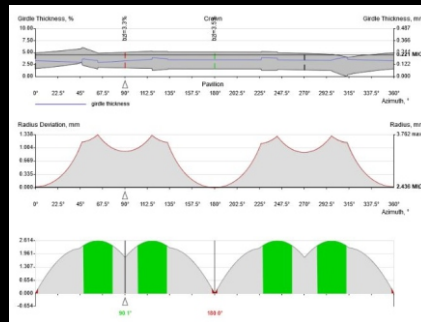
Girdle Thickness, %
Crown
Girdle Thickness, mm
10.00
7.50
5.00
2.50
0.00
0.487
0.366
0.244
0.122
0.000
Pavilion
0°
22.5°
45°
67.5°
90°
112.5°
135°
157.5°
180°
202.5°
225°
247.5°
270°
292.5°
315°
337.5°
360°
Azimuth, °
girdle thickness

Radius Deviation, mm
Radius, mm
1.338
1.004
0.669
0.335
0.000
3.762 MAX
2.430 MIN
0°
22.5°
45°
67.5°
90°
112.5°
135°
157.5°
180°
202.5°
225°
247.5°
270°
292.5°
315°
337.5°
360°
Azimuth, °

2.614
1.961
1.307
0.654
0.000
-0.654
90.1°
180.0°